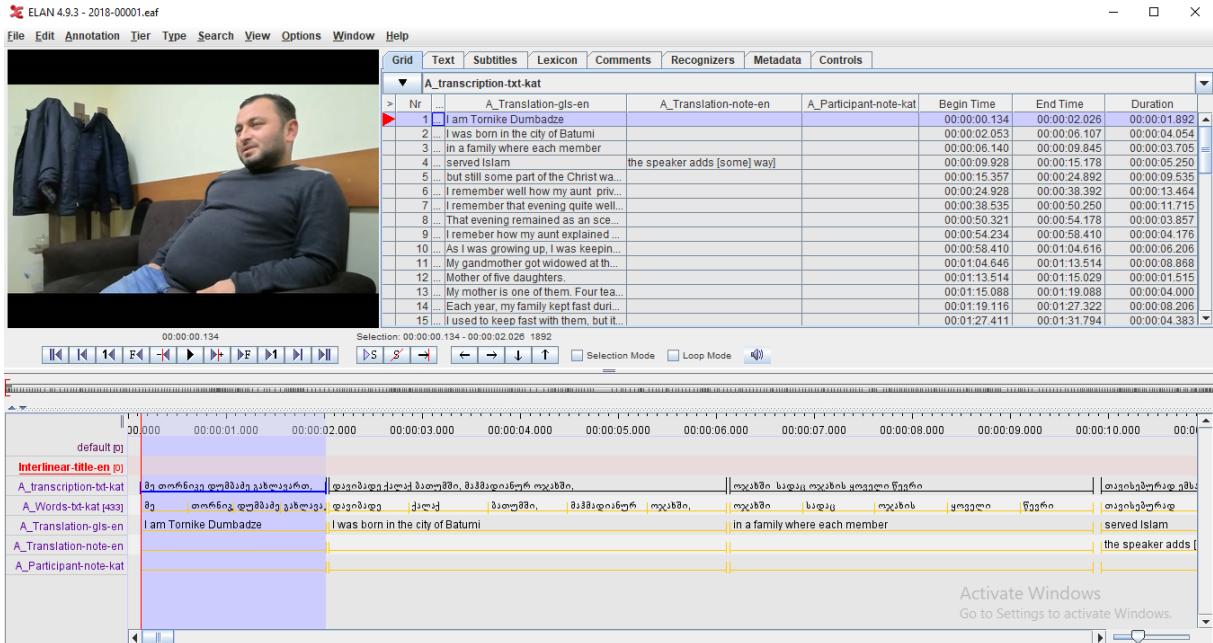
ELAN 4.9.3 - 2018-00001.eaf

File Edit Annotation Tier Type Search View Options Window Help

Grid Text Subtitles Lexicon Comments Recognizers Metadata Controls

A_transcription-txt-kat

| > | Nr | ... | A_Translation-gls-en | A_Translation-note-en | A_Participant-note-kat | Begin Time | End Time | Duration |
|---|---|---|---|---|---|---|---|---|
| | 1 | ... | I am Tornike Dumbadze | | | 00:00:00.134 | 00:00:02.026 | 00:00:01.892 |
| | 2 | ... | I was born in the city of Batumi | | | 00:00:02.053 | 00:00:06.107 | 00:00:04.054 |
| | 3 | ... | in a family where each member | | | 00:00:06.140 | 00:00:09.845 | 00:00:03.705 |
| | 4 | ... | served Islam | the speaker adds [some] way] | | 00:00:09.928 | 00:00:15.178 | 00:00:05.250 |
| | 5 | ... | but still some part of the Christ wa... | | | 00:00:15.357 | 00:00:24.892 | 00:00:09.535 |
| | 6 | ... | I remember well how my aunt priv... | | | 00:00:24.928 | 00:00:38.392 | 00:00:13.464 |
| | 7 | ... | I remember that evening quite well... | | | 00:00:38.535 | 00:00:50.250 | 00:00:11.715 |
| | 8 | ... | That evening remained as an sce... | | | 00:00:50.321 | 00:00:54.178 | 00:00:03.857 |
| | 9 | ... | I remeber how my aunt explained ... | | | 00:00:54.234 | 00:00:58.410 | 00:00:04.176 |
| | 10 | ... | As I was growing up, I was keepin... | | | 00:00:58.410 | 00:01:04.616 | 00:00:06.206 |
| | 11 | ... | My gandmother got widowed at th... | | | 00:01:04.646 | 00:01:13.514 | 00:00:08.868 |
| | 12 | ... | Mother of five daughters. | | | 00:01:13.514 | 00:01:15.029 | 00:00:01.515 |
| | 13 | ... | My mother is one of them. Four tea... | | | 00:01:15.088 | 00:01:19.088 | 00:00:04.000 |
| | 14 | ... | Each year, my family kept fast duri... | | | 00:01:19.116 | 00:01:27.322 | 00:00:08.206 |
| | 15 | ... | I used to keep fast with them, but it... | | | 00:01:27.411 | 00:01:31.794 | 00:00:04.383 |

00:00:00.134
Selection: 00:00:00.134 - 00:00:02.026 1892
Selection Mode Loop Mode

00:00:00.000 00:00:01.000 00:00:02.000 00:00:03.000 00:00:04.000 00:00:05.000 00:00:06.000 00:00:07.000 00:00:08.000 00:00:09.000 00:00:10.000

default [0]
Interlinear-title-en [0]
A_transcription-txt-kat
A_Words-txt-kat [433]
A_Translation-gls-en
A_Translation-note-en
A_Participant-note-kat

მე თორნიკე დუმბაძე გახლავართ,
დავიბადე ქალაქ ბათუმში, მაჰმადიანურ ოჯახში,
ოჯახში სადაც ოჯახის ყოველი წევრი
თავისებურად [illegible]

მე თორნიკე დუმბაძე გახლავა
დავიბადე ქალაქ ბათუმში, მაჰმადიანურ ოჯახში,
ოჯახში სადაც ოჯახის ყოველი წევრი
თავისებურად

I am Tornike Dumbadze
I was born in the city of Batumi
in a family where each member
served Islam
the speaker adds [

Activate Windows
Go to Settings to activate Windows.